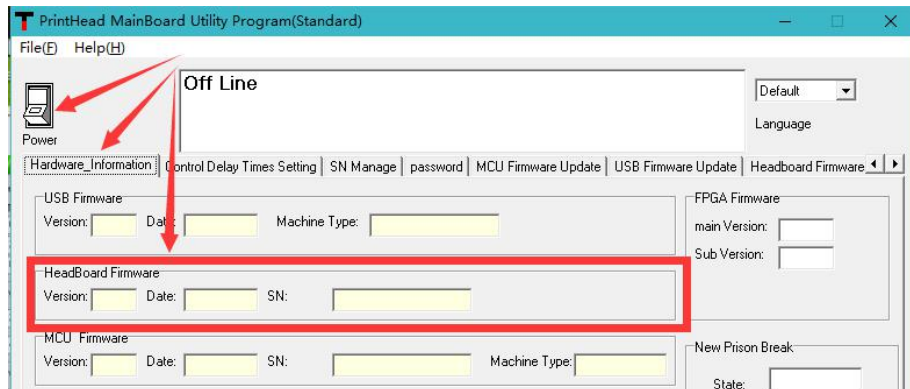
PrintHead MainBoard Utility Program(Standard)

File(F) Help(H)

Power

Off Line

Default

Language

Hardware_Information | Control Delay Times Setting | SN Manage | password | MCU Firmware Update | USB Firmware Update | Headboard Firmware

USB Firmware
Version: Date: Machine Type:

FPGA Firmware
main Version:
Sub Version:

HeadBoard Firmware
Version: Date: SN:

MCU Firmware
Version: Date: SN: Machine Type:

New Prison Break
State: